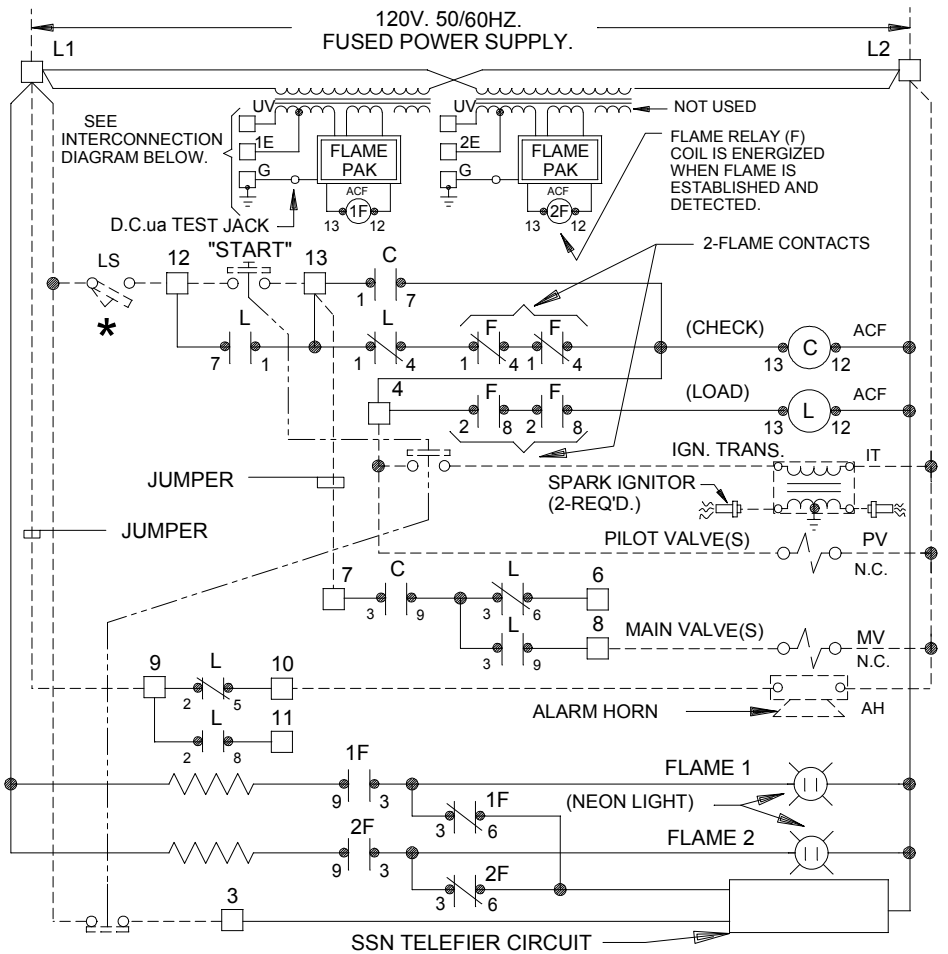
120V. 50/60HZ.
FUSED POWER SUPPLY.

L1

L2

SEE INTERCONNECTION DIAGRAM BELOW.

UV
1E
G
FLAME PAK
ACF
13 1F 12

UV
2E
G
FLAME PAK
ACF
13 2F 12

NOT USED

FLAME RELAY (F) COIL IS ENERGIZED WHEN FLAME IS ESTABLISHED AND DETECTED.

D.C.ua TEST JACK

2-FLAME CONTACTS

LS
*
12
"START"
13
C
1 7
L
7 1
L
1 4
F
1 4
F
1 4
(CHECK)
13 C 12
ACF

4
F
2 8
F
2 8
(LOAD)
13 L 12
ACF

IGN. TRANS.
IT
JUMPER
SPARK IGNITOR (2-REQ'D.)
JUMPER
PILOT VALVE(S)
PV
N.C.

7
C
3 9
L
3 6
6
L
3 9
8
MAIN VALVE(S)
MV
N.C.

9
L
2 5
10
L
2 8
11
ALARM HORN
AH

1F
9 3
FLAME 1
1F
3 6
(NEON LIGHT)
2F
9 3
FLAME 2
2F
3 6

3

SSN TELEFIER CIRCUIT